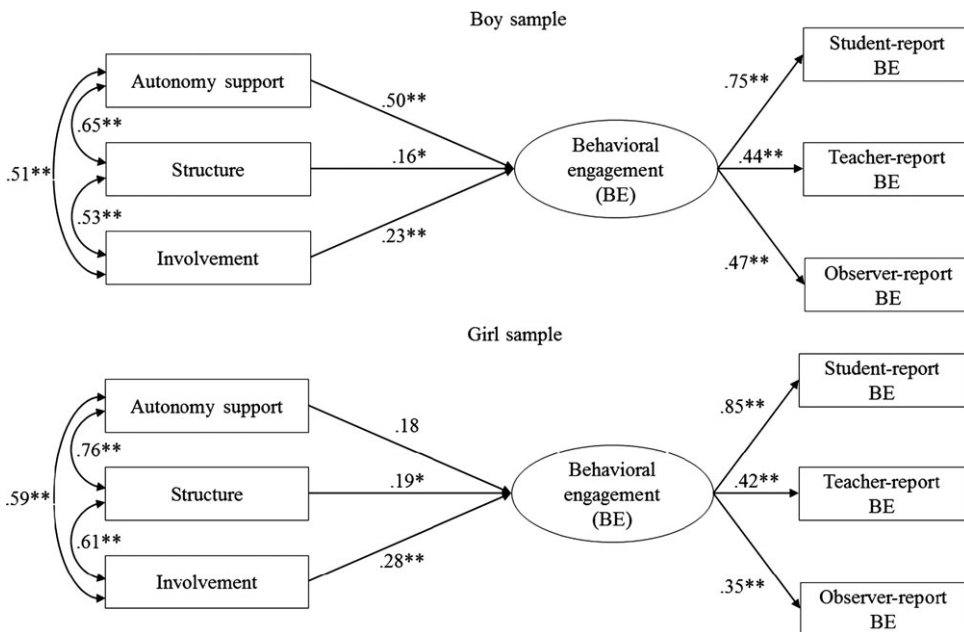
Boy sample

Autonomy support

Structure

Involvement

.65**

.53**

.51**

.50**

.16*

.23**

Behavioral engagement (BE)

.75**

.44**

.47**

Student-report BE

Teacher-report BE

Observer-report BE

Girl sample

Autonomy support

Structure

Involvement

.76**

.61**

.59**

.18

.19*

.28**

Behavioral engagement (BE)

.85**

.42**

.35**

Student-report BE

Teacher-report BE

Observer-report BE